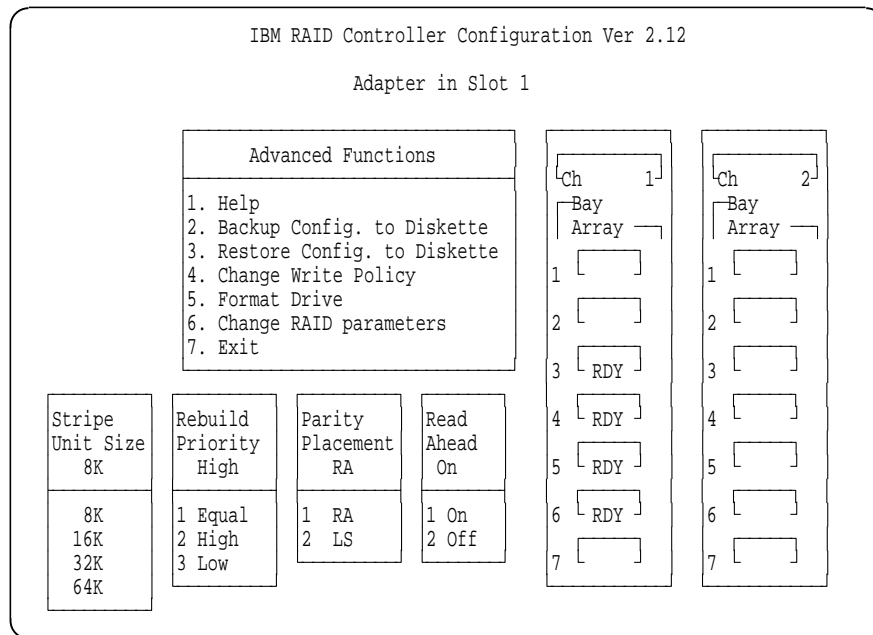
IBM RAID Controller Configuration Ver 2.12

Adapter in Slot 1

Advanced Functions

1. Help
2. Backup Config. to Diskette
3. Restore Config. to Diskette
4. Change Write Policy
5. Format Drive
6. Change RAID parameters
7. Exit

Ch 1
Bay
Array
1
2
3 RDY
4 RDY
5 RDY
6 RDY
7

Ch 2
Bay
Array
1
2
3
4
5
6
7

Stripe Unit Size 8K

8K
16K
32K
64K

Rebuild Priority High

1 Equal
2 High
3 Low

Parity Placement RA

1 RA
2 LS

Read Ahead On

1 On
2 Off